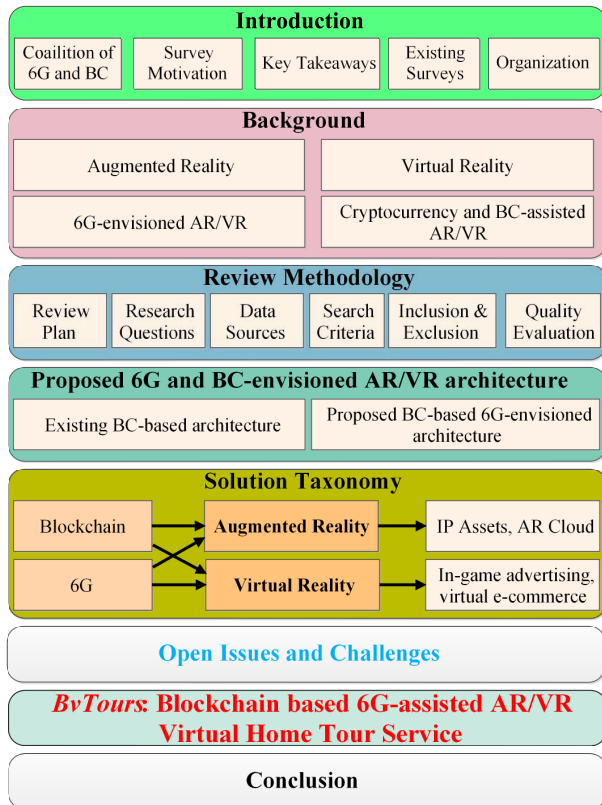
Introduction

Coailition of 6G and BC

Survey Motivation

Key Takeaways

Existing Surveys

Organization

Background

Augmented Reality

Virtual Reality

6G-envisioned AR/VR

Cryptocurrency and BC-assisted AR/VR

Review Methodology

Review Plan

Research Questions

Data Sources

Search Criteria

Inclusion & Exclusion

Quality Evaluation

Proposed 6G and BC-envisioned AR/VR architecture

Existing BC-based architecture

Proposed BC-based 6G-envisioned architecture

Solution Taxonomy

Blockchain

Augmented Reality

IP Assets, AR Cloud

6G

Virtual Reality

In-game advertising, virtual e-commerce

Open Issues and Challenges

BvTours: Blockchain based 6G-assisted AR/VR Virtual Home Tour Service

Conclusion